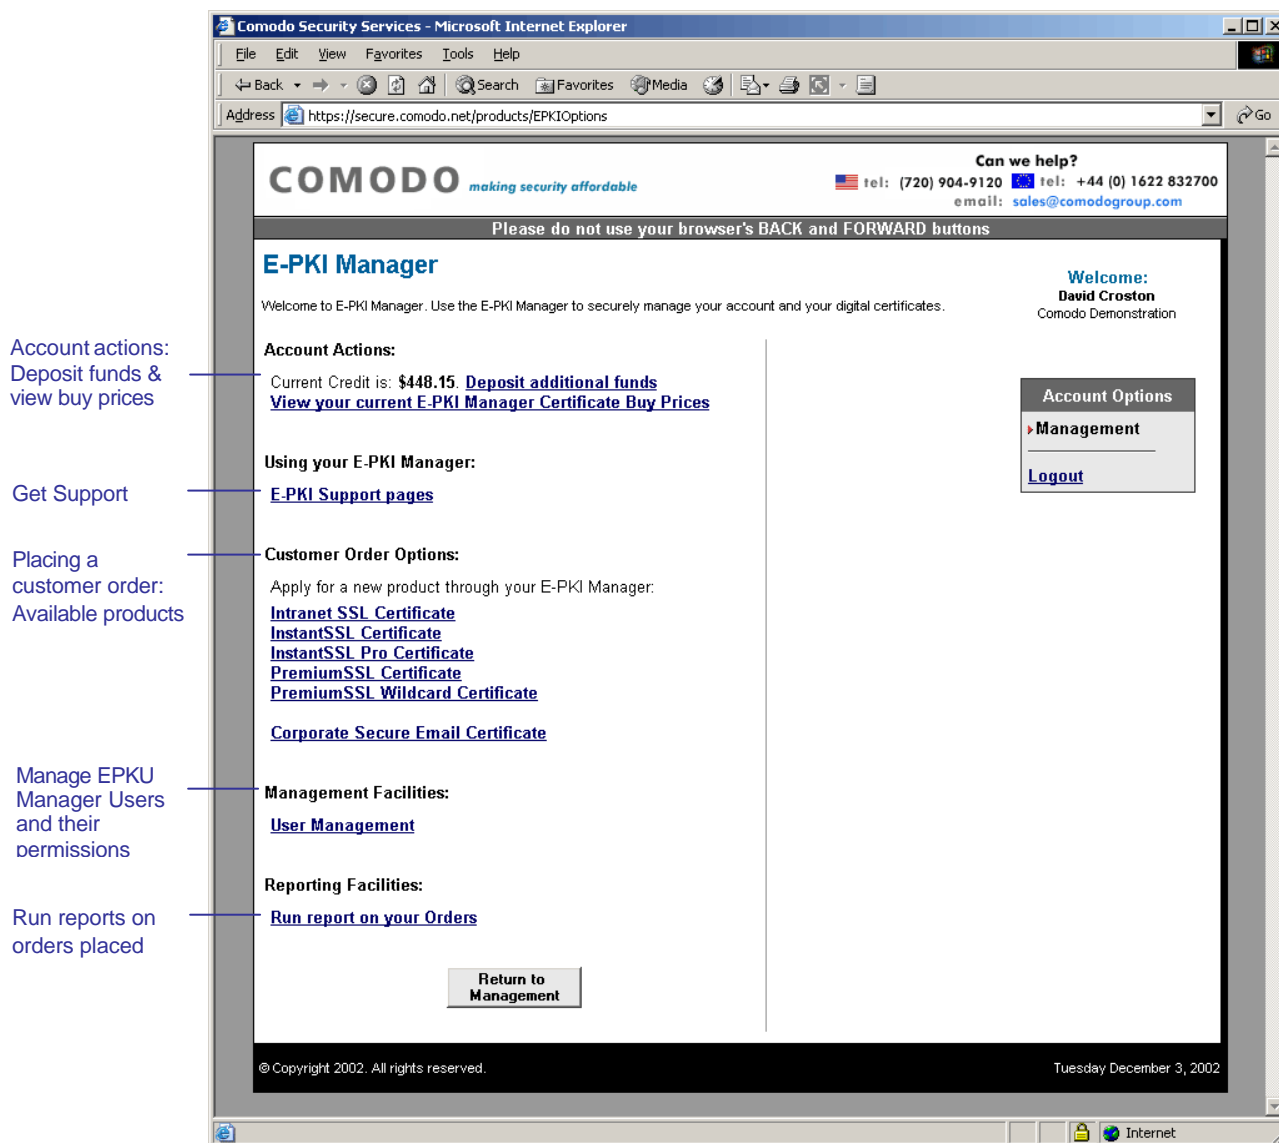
Comodo Security Services - Microsoft Internet Explorer

File Edit View Favorites Tools Help

Back Search Favorites Media

Address https://secure.comodo.net/products/EPKIOptions Go

COMODO making security affordable

Can we help?
tel: (720) 904-9120 tel: +44 (0) 1622 832700
email: sales@comodogroup.com

Please do not use your browser's BACK and FORWARD buttons

E-PKI Manager

Welcome to E-PKI Manager. Use the E-PKI Manager to securely manage your account and your digital certificates.

Welcome:
David Croston
Comodo Demonstration

Account actions: Deposit funds & view buy prices

Account Actions:

Current Credit is: $448.15. Deposit additional funds
View your current E-PKI Manager Certificate Buy Prices

Account Options
Management
Logout

Using your E-PKI Manager:

Get Support

E-PKI Support pages

Placing a customer order: Available products

Customer Order Options:

Apply for a new product through your E-PKI Manager:

Intranet SSL Certificate
InstantSSL Certificate
InstantSSL Pro Certificate
PremiumSSL Certificate
PremiumSSL Wildcard Certificate

Corporate Secure Email Certificate

Manage EPKU Manager Users and their permissions

Management Facilities:

User Management

Reporting Facilities:

Run reports on orders placed

Run report on your Orders

Return to Management

© Copyright 2002. All rights reserved.

Tuesday December 3, 2002

Internet